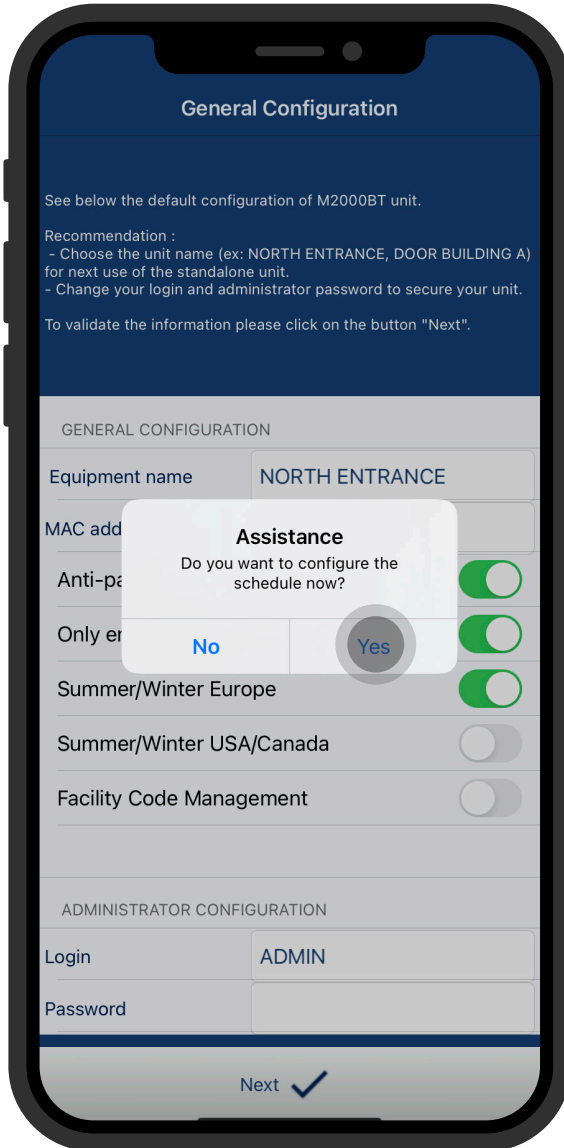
General Configuration

See below the default configuration of M2000BT unit.

Recommendation :
- Choose the unit name (ex: NORTH ENTRANCE, DOOR BUILDING A) for next use of the standalone unit.
- Change your login and administrator password to secure your unit.

To validate the information please click on the button "Next".

GENERAL CONFIGURATION

Equipment name | NORTH ENTRANCE

MAC add

Anti-pa

Only er

Summer/Winter Europe

Summer/Winter USA/Canada

Facility Code Management

Assistance
Do you want to configure the schedule now?

No | Yes

ADMINISTRATOR CONFIGURATION

Login | ADMIN

Password

Next